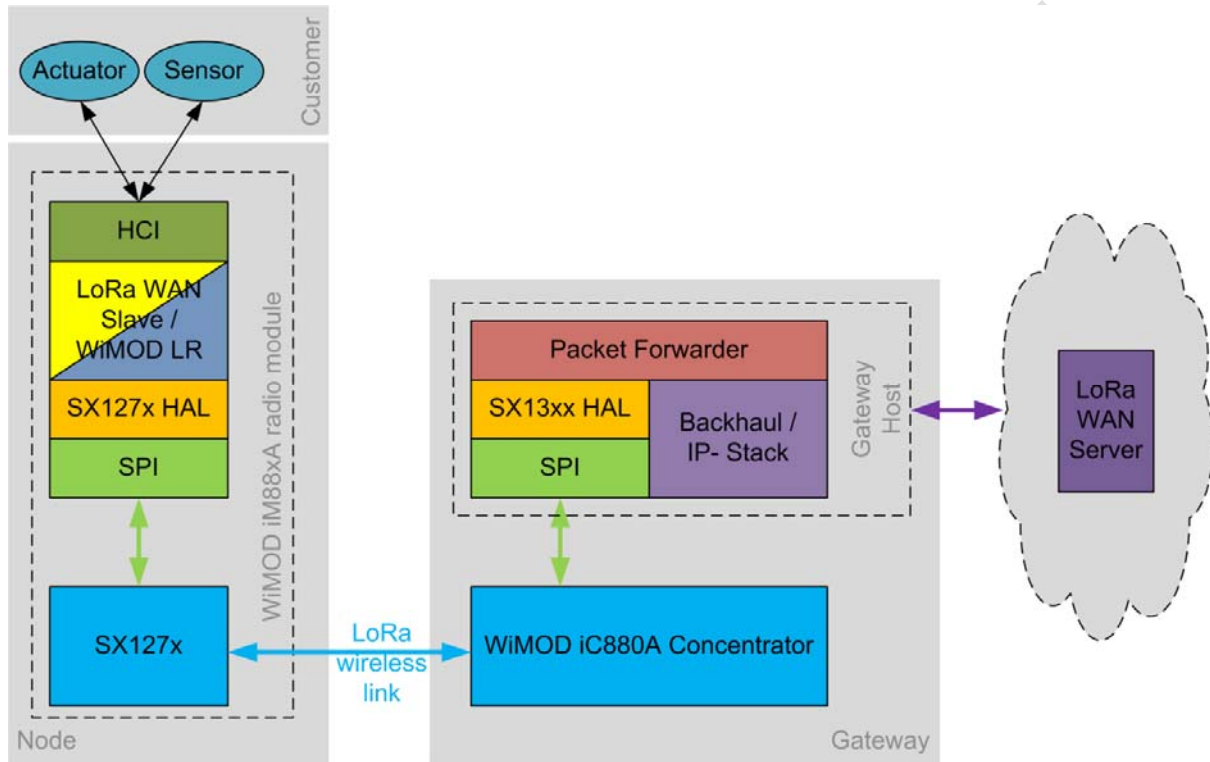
Actuator
Sensor
Customer

HCI
LoRa WAN Slave / WiMOD LR
SX127x HAL
SPI
WiMOD iM88xA radio module
SX127x
Node

LoRa wireless link

Packet Forwarder
SX13xx HAL
Backhaul / IP- Stack
SPI
Gateway Host
WiMOD iC880A Concentrator
Gateway

LoRa WAN Server